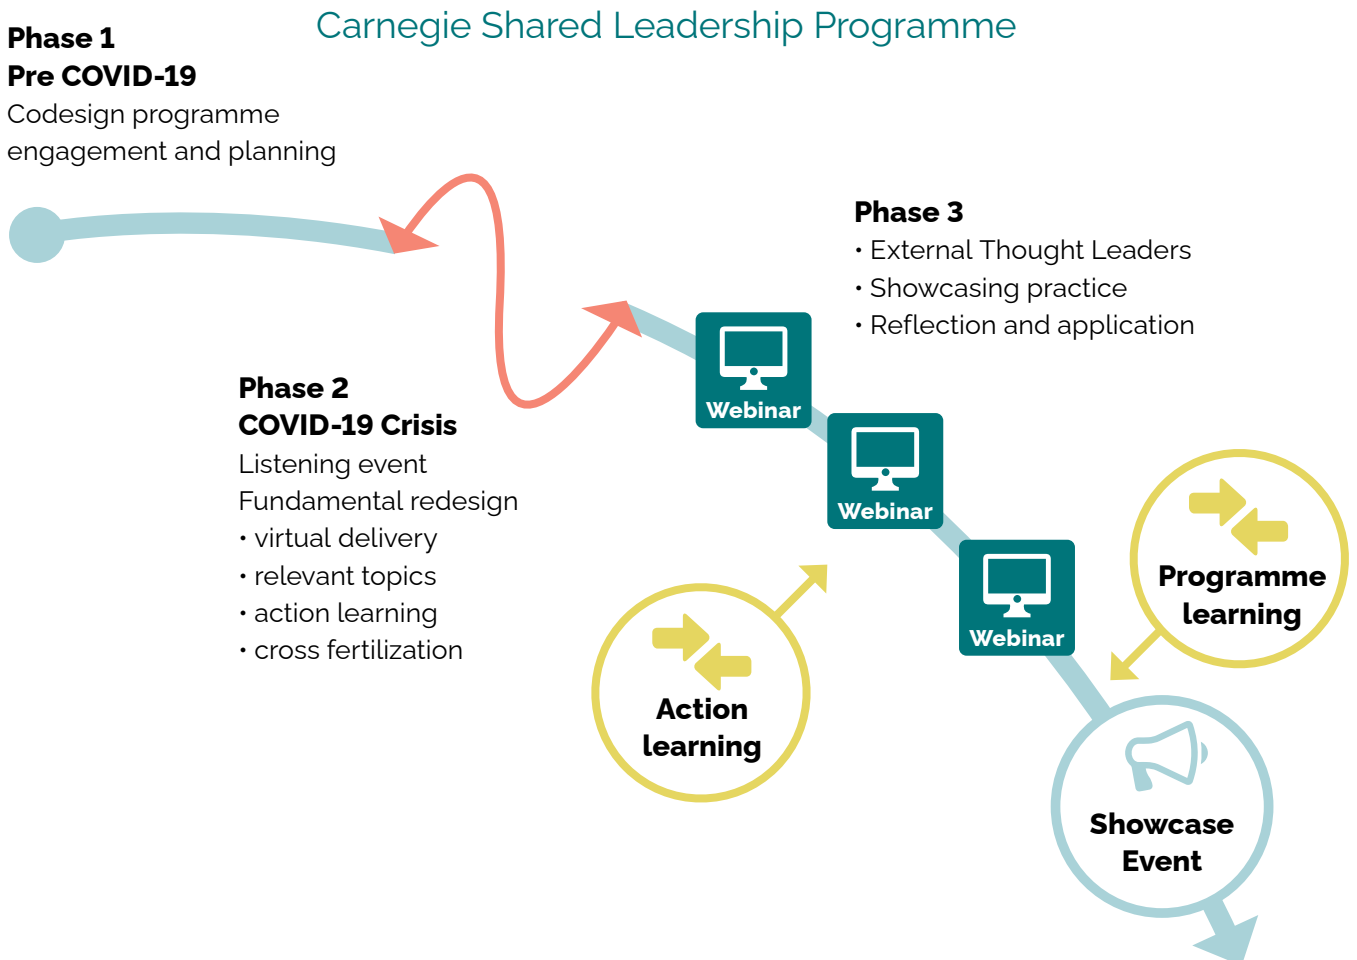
Carnegie Shared Leadership Programme

Phase 1
Pre COVID-19
Codesign programme engagement and planning

Phase 3
• External Thought Leaders
• Showcasing practice
• Reflection and application

Phase 2
COVID-19 Crisis
Listening event
Fundamental redesign
• virtual delivery
• relevant topics
• action learning
• cross fertilization

Webinar

Webinar

Webinar

Programme learning

Action learning

Showcase Event